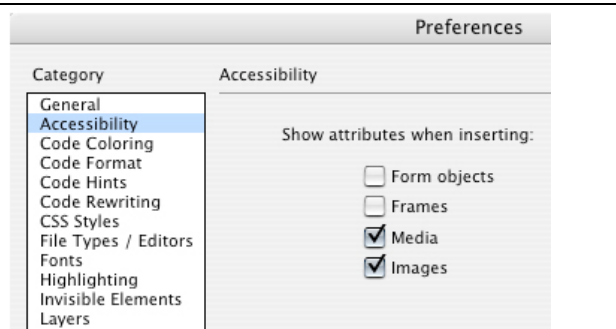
Preferences

Category

General
Accessibility
Code Coloring
Code Format
Code Hints
Code Rewriting
CSS Styles
File Types / Editors
Fonts
Highlighting
Invisible Elements
Layers

Accessibility

Show attributes when inserting:

Form objects
Frames
Media
Images